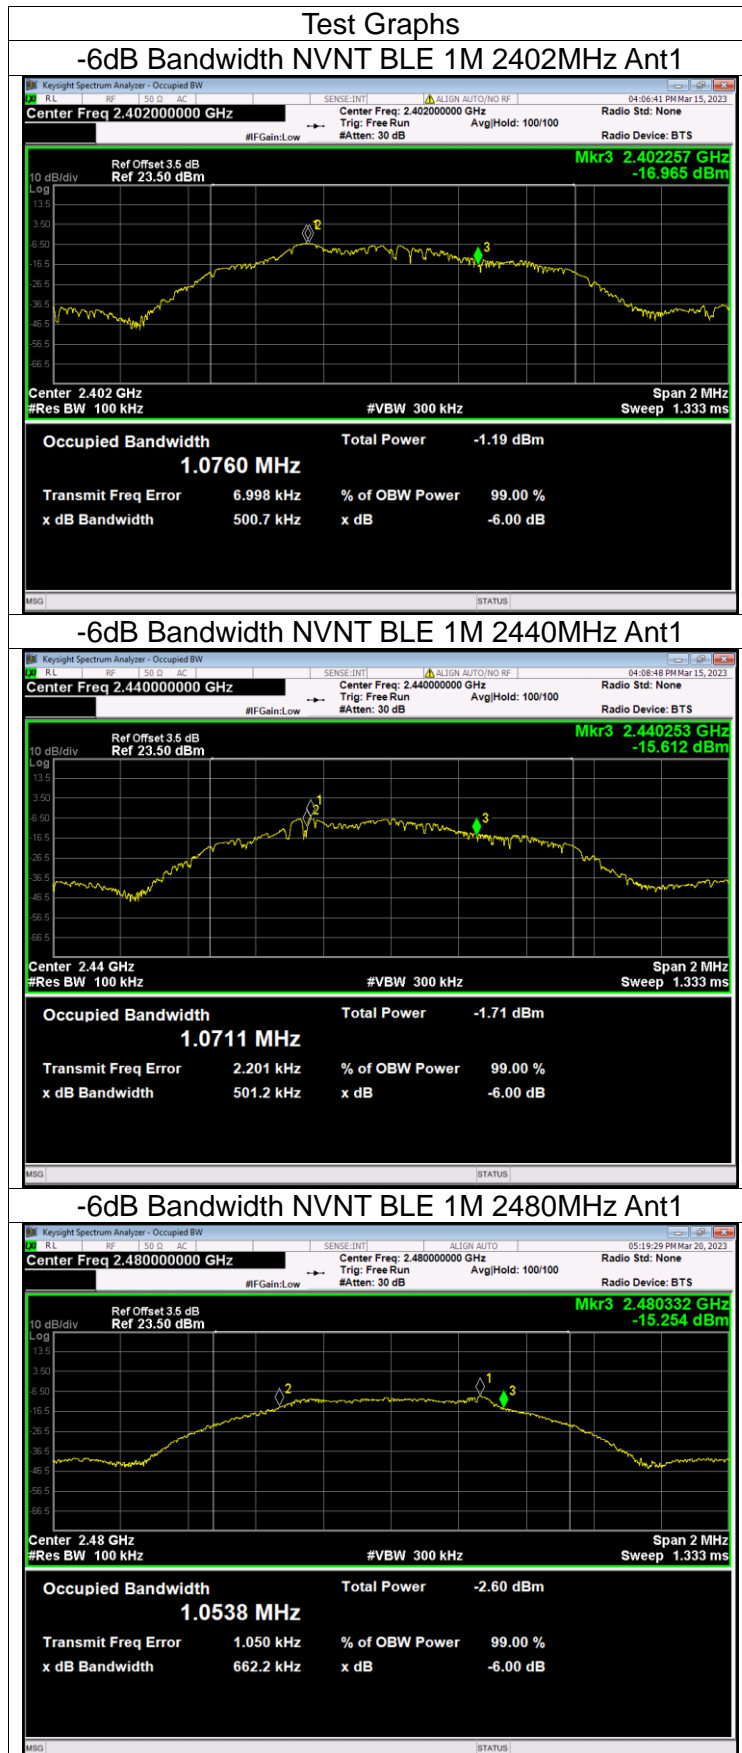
Test Graphs

-6dB Bandwidth NVNT BLE 1M 2402MHz Ant1

Keysight Spectrum Analyzer - Occupied BW
RL RF 50 Ω AC SENSE:INT ALIGN AUTO/NO RF 04:06:41 PM Mar 15, 2023
Center Freq 2.402000000 GHz
Center Freq: 2.402000000 GHz
Trig: Free Run Avg|Hold: 100/100
#IFGain:Low #Atten: 30 dB
Radio Std: None
Radio Device: BTS

Ref Offset 3.5 dB
10 dB/div Ref 23.50 dBm
Mkr3 2.402257 GHz
-16.965 dBm
Log
13.5
3.50
-6.50
-16.5
-26.5
-36.5
-46.5
-56.5
-66.5
Center 2.402 GHz Span 2 MHz
#Res BW 100 kHz #VBW 300 kHz Sweep 1.333 ms

Occupied Bandwidth Total Power -1.19 dBm
1.0760 MHz
Transmit Freq Error 6.998 kHz % of OBW Power 99.00 %
x dB Bandwidth 500.7 kHz x dB -6.00 dB

MSG STATUS

-6dB Bandwidth NVNT BLE 1M 2440MHz Ant1

Keysight Spectrum Analyzer - Occupied BW
RL RF 50 Ω AC SENSE:INT ALIGN AUTO/NO RF 04:08:48 PM Mar 15, 2023
Center Freq 2.440000000 GHz
Center Freq: 2.440000000 GHz
Trig: Free Run Avg|Hold: 100/100
#IFGain:Low #Atten: 30 dB
Radio Std: None
Radio Device: BTS

Ref Offset 3.5 dB
10 dB/div Ref 23.50 dBm
Mkr3 2.440253 GHz
-15.612 dBm
Log
13.5
3.50
-6.50
-16.5
-26.5
-36.5
-46.5
-56.5
-66.5
Center 2.44 GHz Span 2 MHz
#Res BW 100 kHz #VBW 300 kHz Sweep 1.333 ms

Occupied Bandwidth Total Power -1.71 dBm
1.0711 MHz
Transmit Freq Error 2.201 kHz % of OBW Power 99.00 %
x dB Bandwidth 501.2 kHz x dB -6.00 dB

MSG STATUS

-6dB Bandwidth NVNT BLE 1M 2480MHz Ant1

Keysight Spectrum Analyzer - Occupied BW
RL RF 50 Ω AC SENSE:INT ALIGN AUTO/NO RF 05:19:29 PM Mar 20, 2023
Center Freq 2.480000000 GHz
Center Freq: 2.480000000 GHz
Trig: Free Run Avg|Hold: 100/100
#IFGain:Low #Atten: 30 dB
Radio Std: None
Radio Device: BTS

Ref Offset 3.5 dB
10 dB/div Ref 23.50 dBm
Mkr3 2.480332 GHz
-15.254 dBm
Log
13.5
3.50
-6.50
-16.5
-26.5
-36.5
-46.5
-56.5
-66.5
Center 2.48 GHz Span 2 MHz
#Res BW 100 kHz #VBW 300 kHz Sweep 1.333 ms

Occupied Bandwidth Total Power -2.60 dBm
1.0538 MHz
Transmit Freq Error 1.050 kHz % of OBW Power 99.00 %
x dB Bandwidth 662.2 kHz x dB -6.00 dB

MSG STATUS